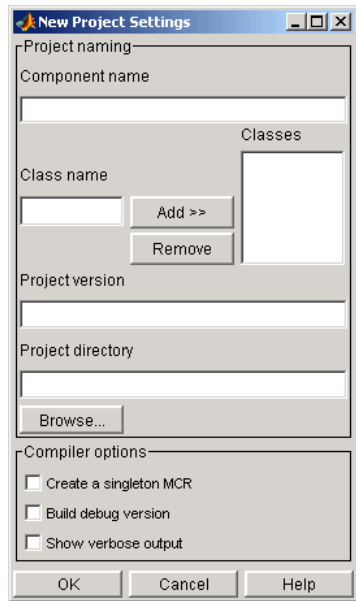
New Project Settings

Project naming

Component name

Classes

Class name

Add >>

Remove

Project version

Project directory

Browse...

Compiler options

Create a singleton MCR

Build debug version

Show verbose output

OK Cancel Help